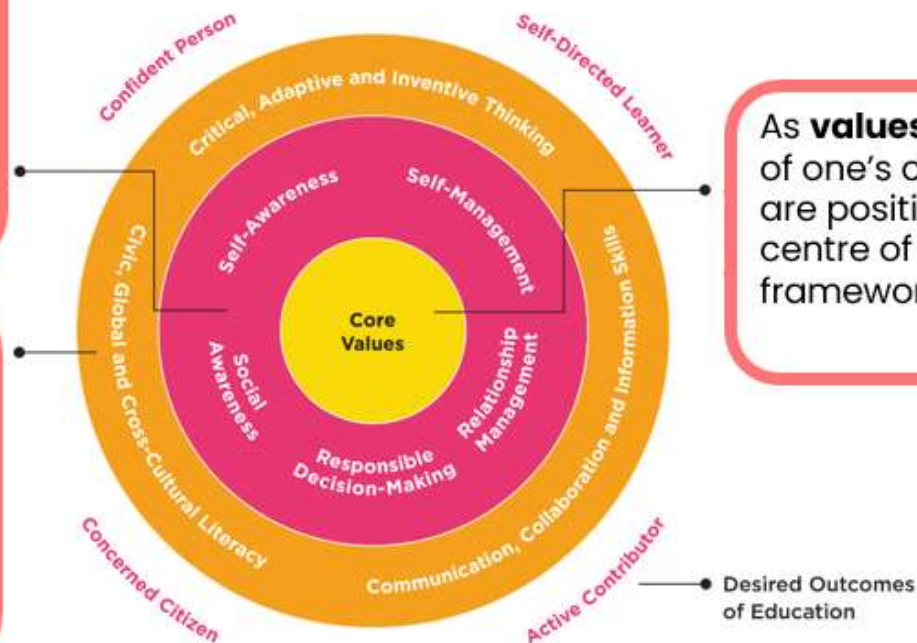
Confident Person

Self-Directed Learner

Critical, Adaptive and Inventive Thinking

Self-Awareness

Self-Management

Core Values

Social Awareness

Relationship Management

Responsible Decision-Making

Civic, Global and Cross-Cultural Literacy

Communication, Collaboration and Information Skills

Concerned Citizen

Active Contributor

As **values** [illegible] of one's c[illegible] are positi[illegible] centre of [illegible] framewor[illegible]

Desired Outcomes of Education